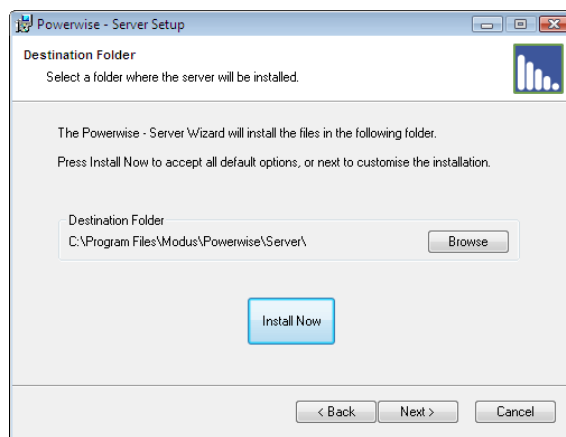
Powerwise - Server Setup

Destination Folder

Select a folder where the server will be installed.

The Powerwise - Server Wizard will install the files in the following folder.

Press Install Now to accept all default options, or next to customise the installation.

Destination Folder

C:\Program Files\Modus\Powerwise\Server\

Browse

Install Now

< Back

Next >

Cancel